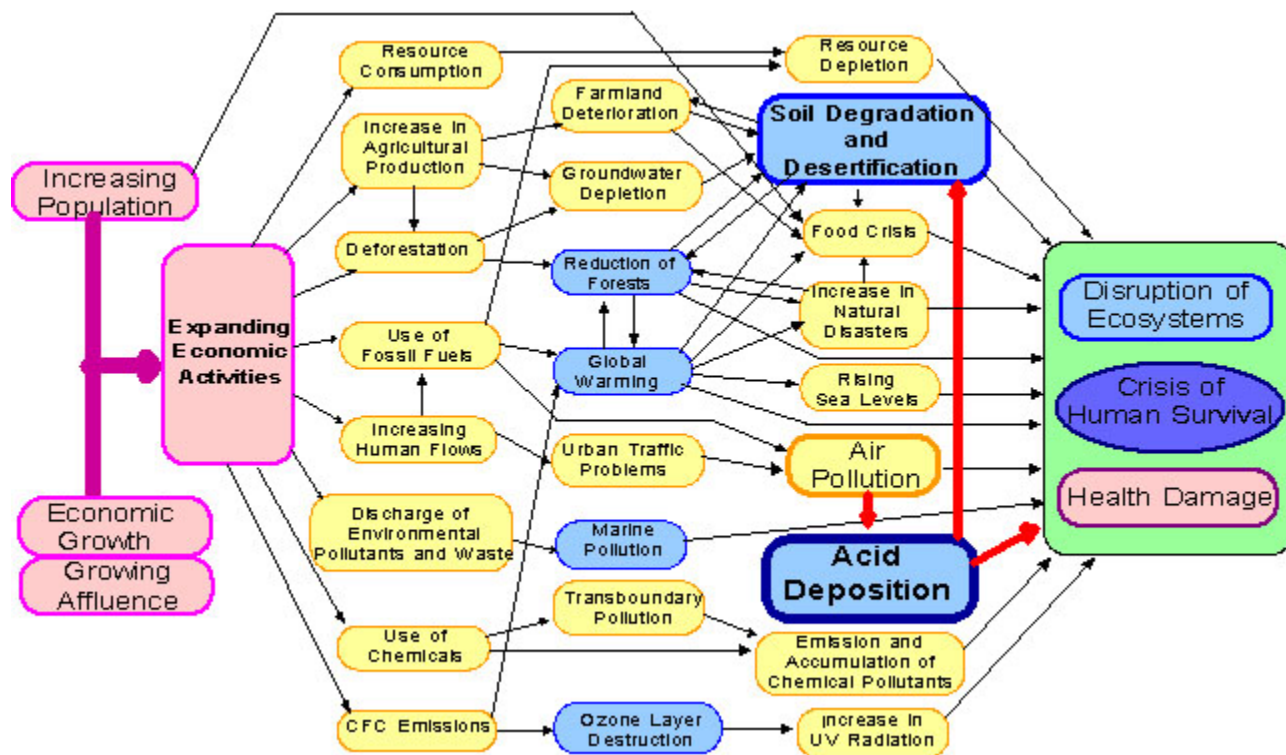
Increasing Population

Economic Growth

Growing Affluence

Expanding Economic Activities

Resource Consumption

Increase in Agricultural Production

Deforestation

Use of Fossil Fuels

Increasing Human Flows

Discharge of Environmental Pollutants and Waste

Use of Chemicals

CFC Emissions

Farmland Deterioration

Groundwater Depletion

Reduction of Forests

Global Warming

Urban Traffic Problems

Marine Pollution

Transboundary Pollution

Ozone Layer Destruction

Resource Depletion

Soil Degradation and Desertification

Food Crisis

Increase in Natural Disasters

Rising Sea Levels

Air Pollution

Acid Deposition

Emission and Accumulation of Chemical Pollutants

Increase in UV Radiation

Disruption of Ecosystems

Crisis of Human Survival

Health Damage